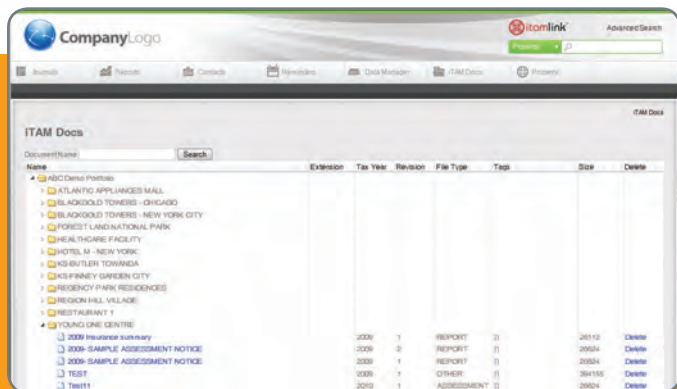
CompanyLogo

itamlink

Advanced Search

Property

Journals Records Contacts Reminders Data Manager ITAM Docs Property

ITAM Docs

ITAM Docs

Document Name Search

| Name | Extension | Tax Year | Revision | File Type | Tags | Size | Delete |
|---|---|---|---|---|---|---|---|
| ABC Demo Portfolio | | | | | | | |
| ATLANTIC APPLIANCES MALL | | | | | | | |
| BLACKGOLD TOWERS - CHICAGO | | | | | | | |
| BLACKGOLD TOWERS - NEW YORK CITY | | | | | | | |
| FOREST LAND NATIONAL PARK | | | | | | | |
| HEALTHCARE FACILITY | | | | | | | |
| HOTEL M - NEW YORK | | | | | | | |
| KS BUTLER TOWANDA | | | | | | | |
| KS FINNEY GARDEN CITY | | | | | | | |
| REGENCY PARK RESIDENCES | | | | | | | |
| REGION HILL VILLAGE | | | | | | | |
| RESTAURANT 1 | | | | | | | |
| YOUNG ONE CENTRE | | | | | | | |
| 2009 Insurance summary | | 2009 | 1 | REPORT | [] | 28112 | Delete |
| 2009- SAMPLE ASSESSMENT NOTICE | | 2009 | 2 | REPORT | [] | 20824 | Delete |
| 2009- SAMPLE ASSESSMENT NOTICE | | 2009 | 1 | REPORT | [] | 20824 | Delete |
| TEST | | 2009 | 1 | OTHER | [] | 394155 | Delete |
| Test11 | | 2010 | 1 | ASSESSMENT | [] | 20824 | Delete |